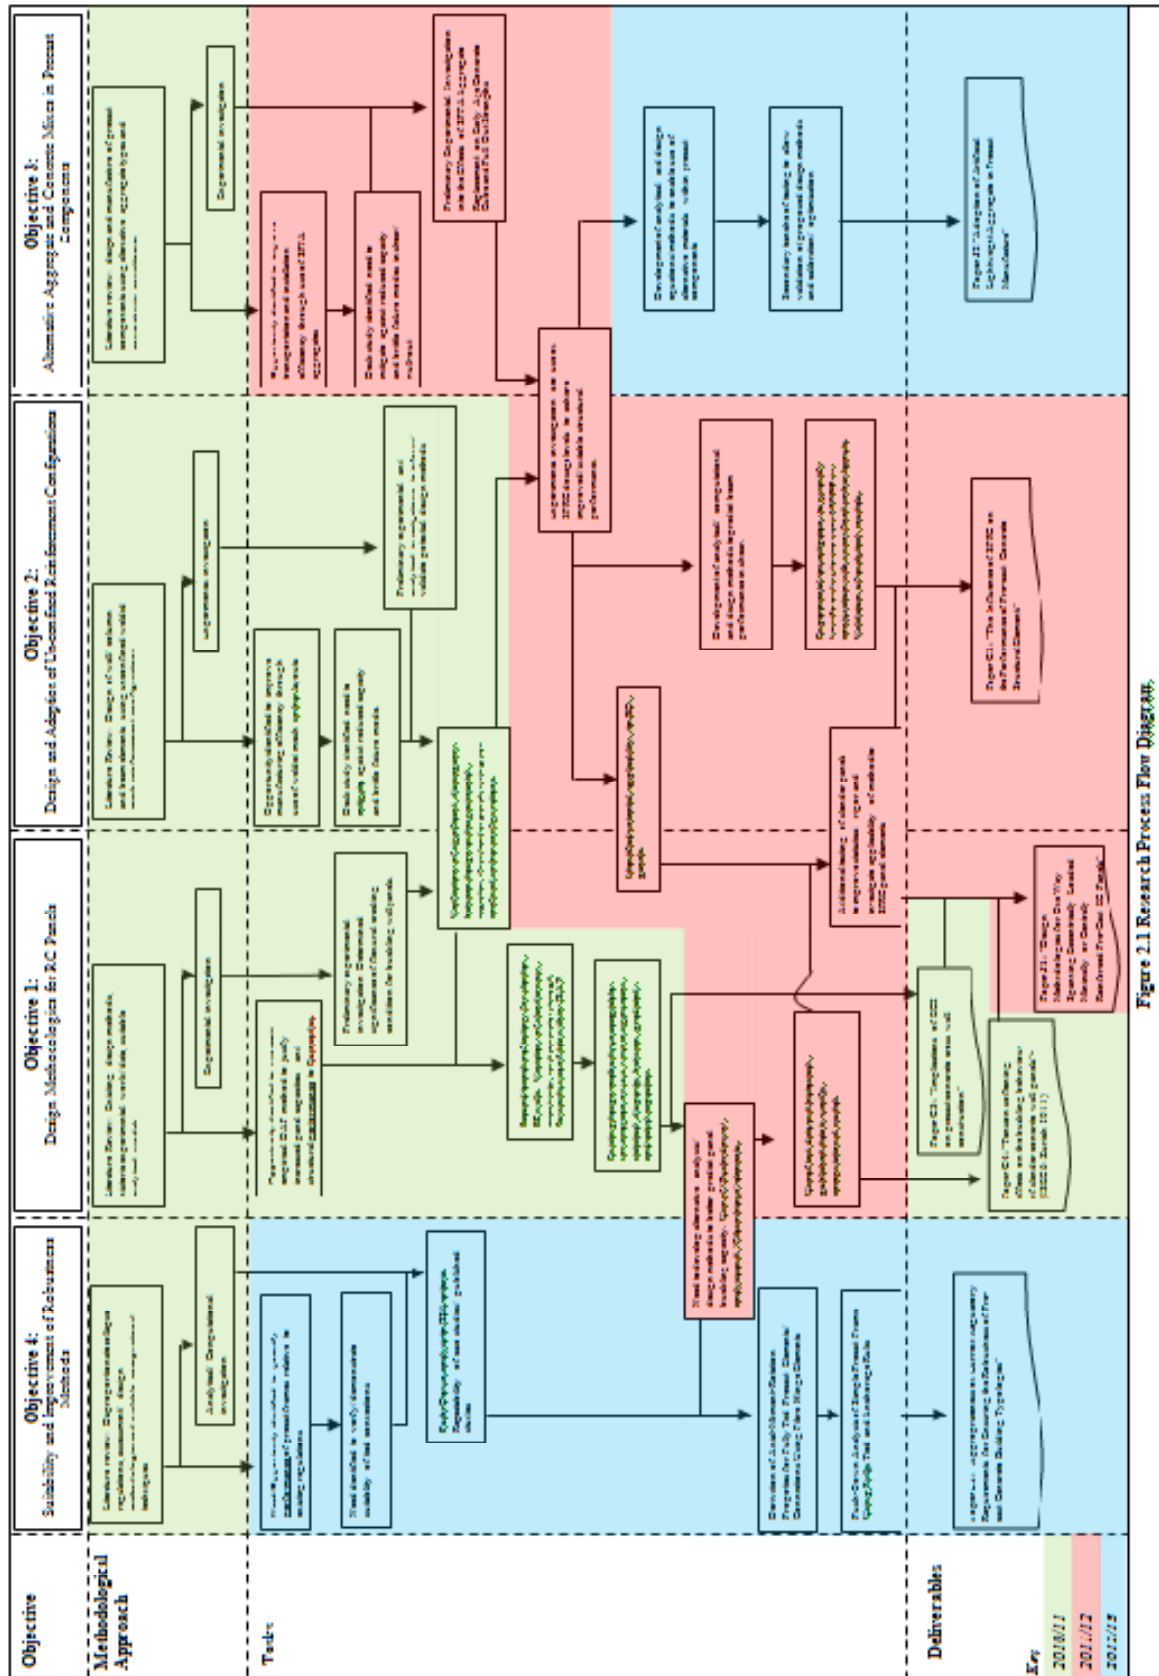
Objective

Methodological Approach

Tasks

Deliverables

Key

2010/11

2011/12

2012/13

Objective 4: Suitability and Improvement of Robustness Methods

Literature review: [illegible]

Analytical / Computational investigation

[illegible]

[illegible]

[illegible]

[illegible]

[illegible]

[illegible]

Objective 1: Design Methodologies for RC Panels

Literature Review: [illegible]

Experimental investigation

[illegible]

Preliminary experimental investigation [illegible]

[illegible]

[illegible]

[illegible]

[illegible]

Paper C3: "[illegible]"

Paper C4: "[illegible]"

Paper J1: "Design Methodologies for Two Way Spanning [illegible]"

Objective 2: Design and Adoption of Un-confined Reinforcement Configurations

Literature Review: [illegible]

Experimental investigation

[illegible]

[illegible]

Preliminary experimental and analytical investigation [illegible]

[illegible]

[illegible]

Development of analytical, computational and design methods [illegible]

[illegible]

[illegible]

Paper C1: "The Influence of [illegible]"

Objective 3: Alternative Aggregates and Concrete Mixes in Precast Components

Literature review: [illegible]

Experimental investigation

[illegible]

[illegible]

Preliminary Experimental Investigation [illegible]

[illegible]

Development of analytical and design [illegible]

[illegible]

Paper J2: "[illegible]"

Figure 2.1 Research Process Flow Diagram